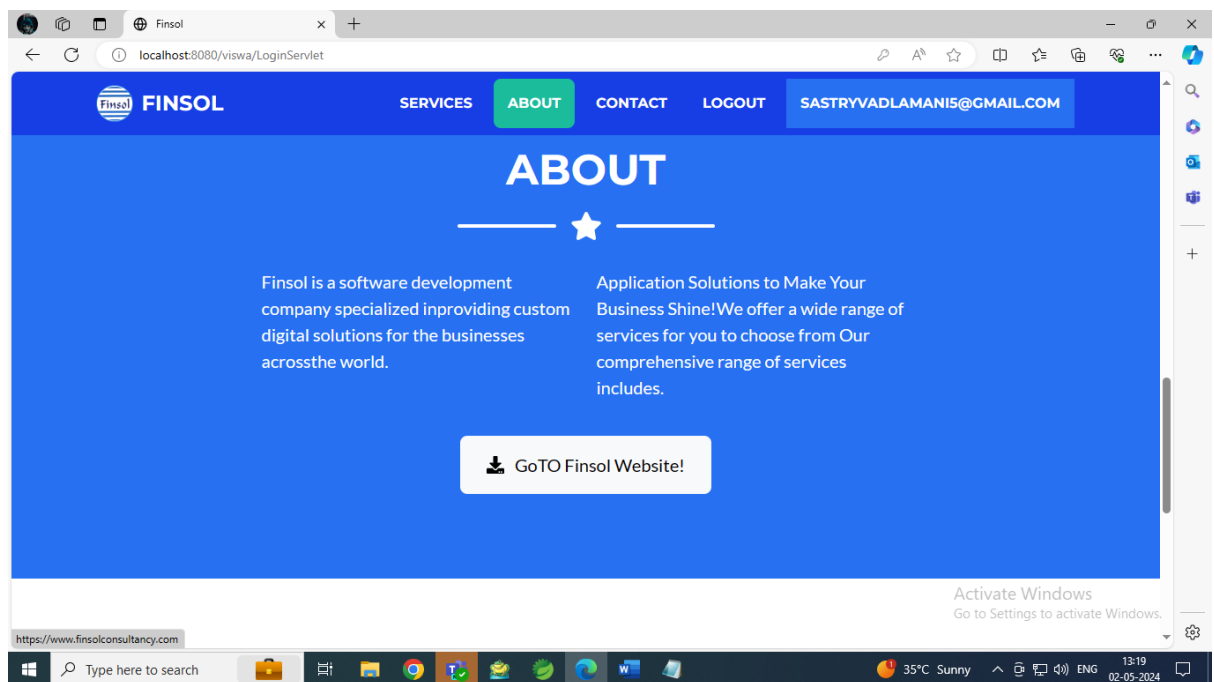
Finsol

localhost:8080/viswa/LoginServlet

Finsol FINSOL

SERVICES ABOUT CONTACT LOGOUT SASTRYVADLAMANI5@GMAIL.COM

ABOUT

Finsol is a software development company specialized inproviding custom digital solutions for the businesses acrossthe world.

Application Solutions to Make Your Business Shine!We offer a wide range of services for you to choose from Our comprehensive range of services includes.

GoTO Finsol Website!

Activate Windows
Go to Settings to activate Windows.

https://www.finsolconsultancy.com

Type here to search

35°C Sunny ENG 13:19 02-05-2024